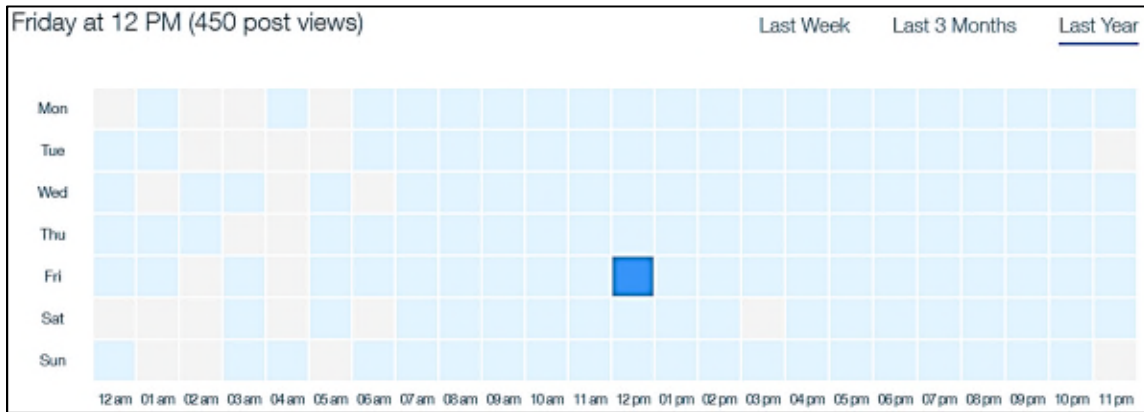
Friday at 12 PM (450 post views)

Last Week Last 3 Months Last Year

Mon
Tue
Wed
Thu
Fri
Sat
Sun

12am 01am 02am 03am 04am 05am 06am 07am 08am 09am 10am 11am 12pm 01pm 02pm 03pm 04pm 05pm 06pm 07pm 08pm 09pm 10pm 11pm